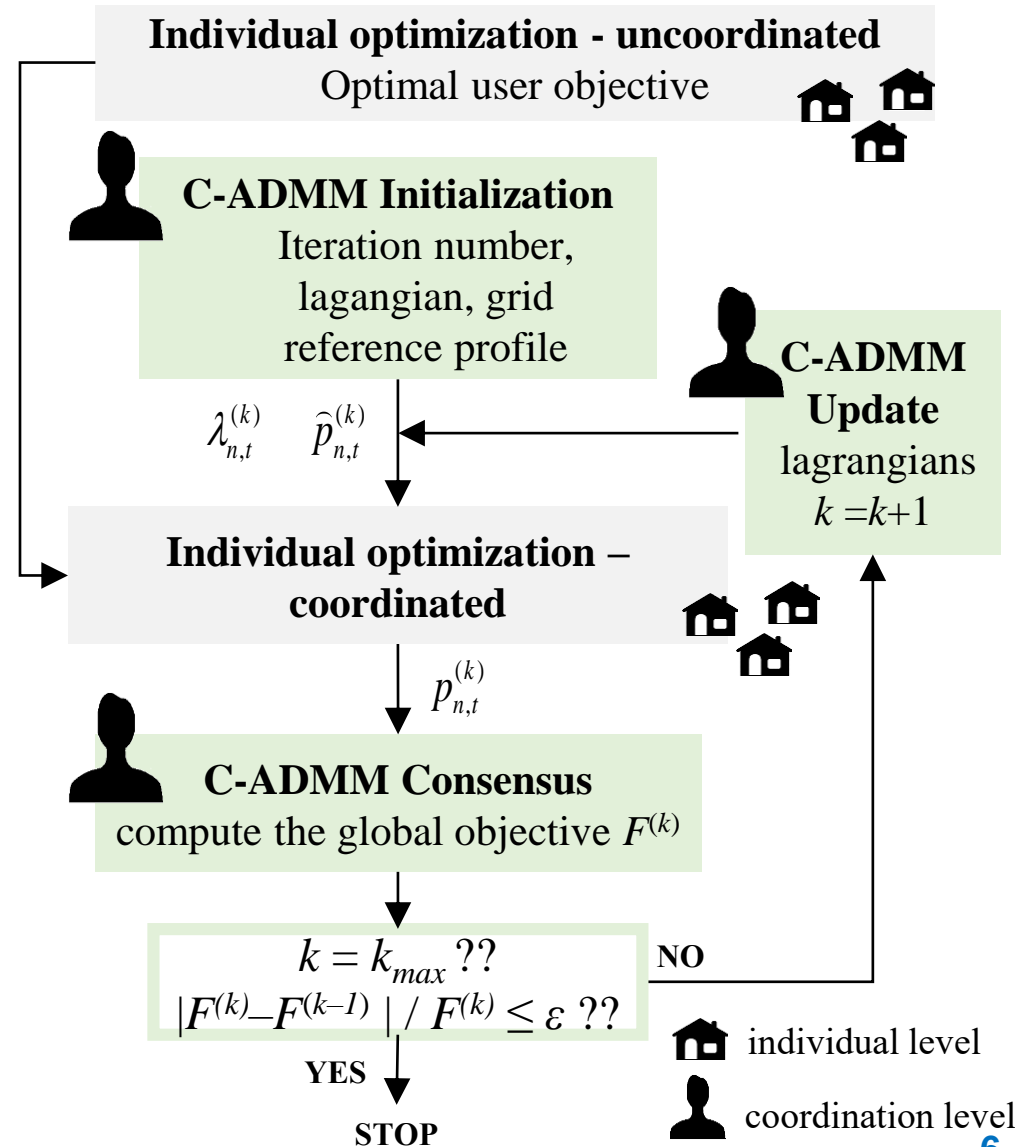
**Individual optimization - uncoordinated**
Optimal user objective

**C-ADMM Initialization**
Iteration number, lagangian, grid reference profile

**C-ADMM Update**
lagrangians
$k = k+1$

$\lambda_{n,t}^{(k)}$ $\hat{p}_{n,t}^{(k)}$

**Individual optimization – coordinated**

$p_{n,t}^{(k)}$

**C-ADMM Consensus**
compute the global objective $F^{(k)}$

$k = k_{max}$ ??
$|F^{(k)} - F^{(k-1)}| / F^{(k)} \leq \varepsilon$ ??

NO

YES

STOP

individual level

coordination level

6